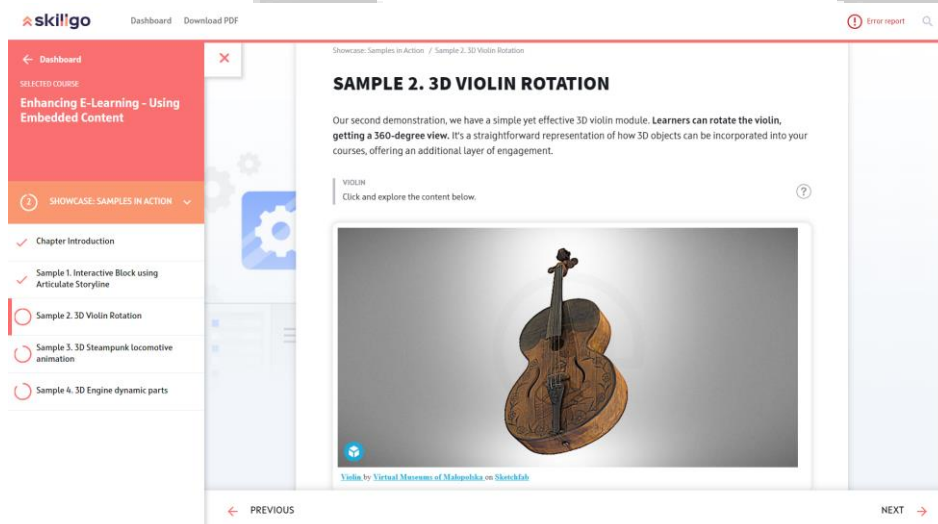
skillgo Dashboard Download PDF

Error report

← Dashboard

SELECTED COURSE

Enhancing E-Learning - Using Embedded Content

2 SHOWCASE: SAMPLES IN ACTION

Chapter Introduction

Sample 1. Interactive Block using Articulate Storyline

Sample 2. 3D Violin Rotation

Sample 3. 3D Steampunk locomotive animation

Sample 4. 3D Engine dynamic parts

Showcase: Samples in Action / Sample 2. 3D Violin Rotation

SAMPLE 2. 3D VIOLIN ROTATION

Our second demonstration, we have a simple yet effective 3D violin module. **Learners can rotate the violin, getting a 360-degree view.** It's a straightforward representation of how 3D objects can be incorporated into your courses, offering an additional layer of engagement.

VIOLIN

Click and explore the content below.

?

Violin by Virtual Museums of Małopolska on Sketchfab

← PREVIOUS

NEXT →